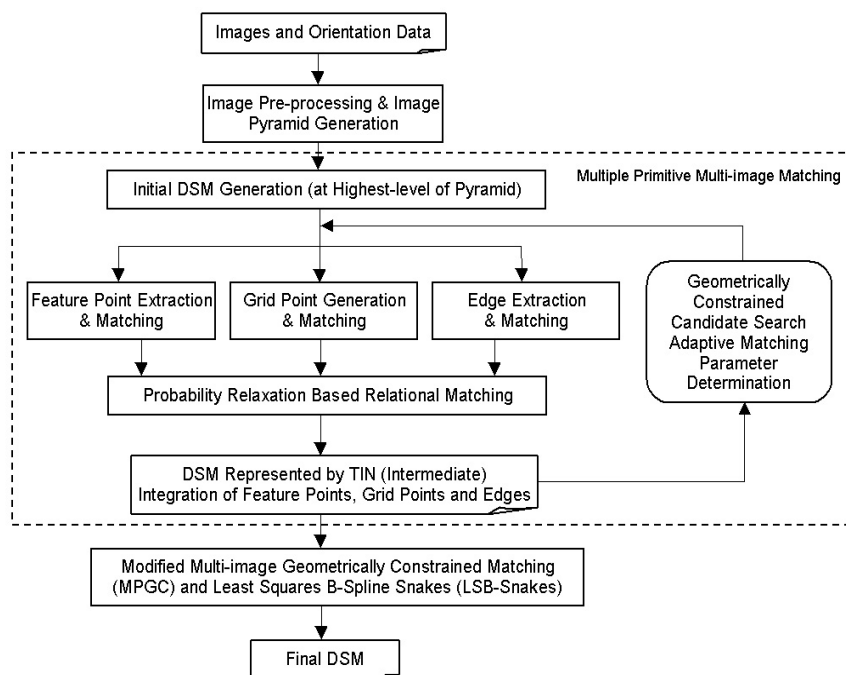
Images and Orientation Data

Image Pre-processing & Image Pyramid Generation

Multiple Primitive Multi-image Matching

Initial DSM Generation (at Highest-level of Pyramid)

Feature Point Extraction & Matching

Grid Point Generation & Matching

Edge Extraction & Matching

Geometrically Constrained Candidate Search Adaptive Matching Parameter Determination

Probability Relaxation Based Relational Matching

DSM Represented by TIN (Intermediate) Integration of Feature Points, Grid Points and Edges

Modified Multi-image Geometrically Constrained Matching (MPGC) and Least Squares B-Spline Snakes (LSB-Snakes)

Final DSM